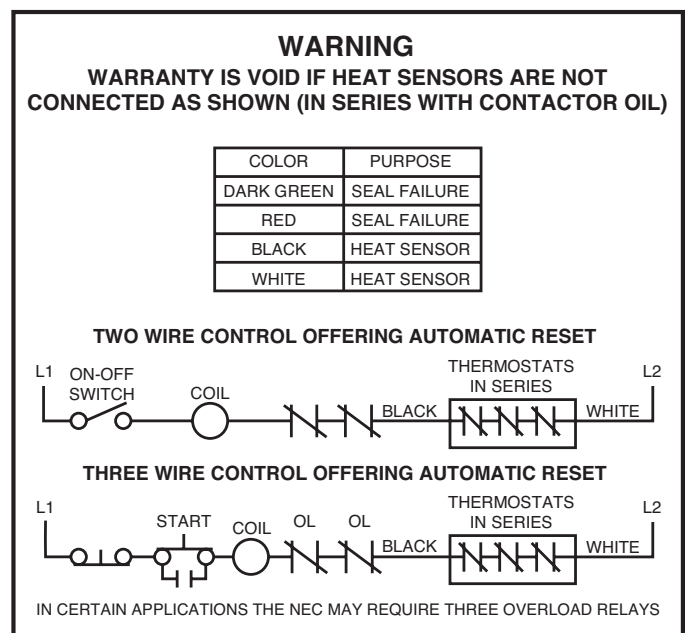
WARNING

WARRANTY IS VOID IF HEAT SENSORS ARE NOT CONNECTED AS SHOWN (IN SERIES WITH CONTACTOR OIL)

| COLOR | PURPOSE |
|---|---|
| DARK GREEN | SEAL FAILURE |
| RED | SEAL FAILURE |
| BLACK | HEAT SENSOR |
| WHITE | HEAT SENSOR |

TWO WIRE CONTROL OFFERING AUTOMATIC RESET

L1 ON-OFF SWITCH COIL BLACK THERMOSTATS IN SERIES WHITE L2

THREE WIRE CONTROL OFFERING AUTOMATIC RESET

L1 START COIL OL OL BLACK THERMOSTATS IN SERIES WHITE L2

IN CERTAIN APPLICATIONS THE NEC MAY REQUIRE THREE OVERLOAD RELAYS